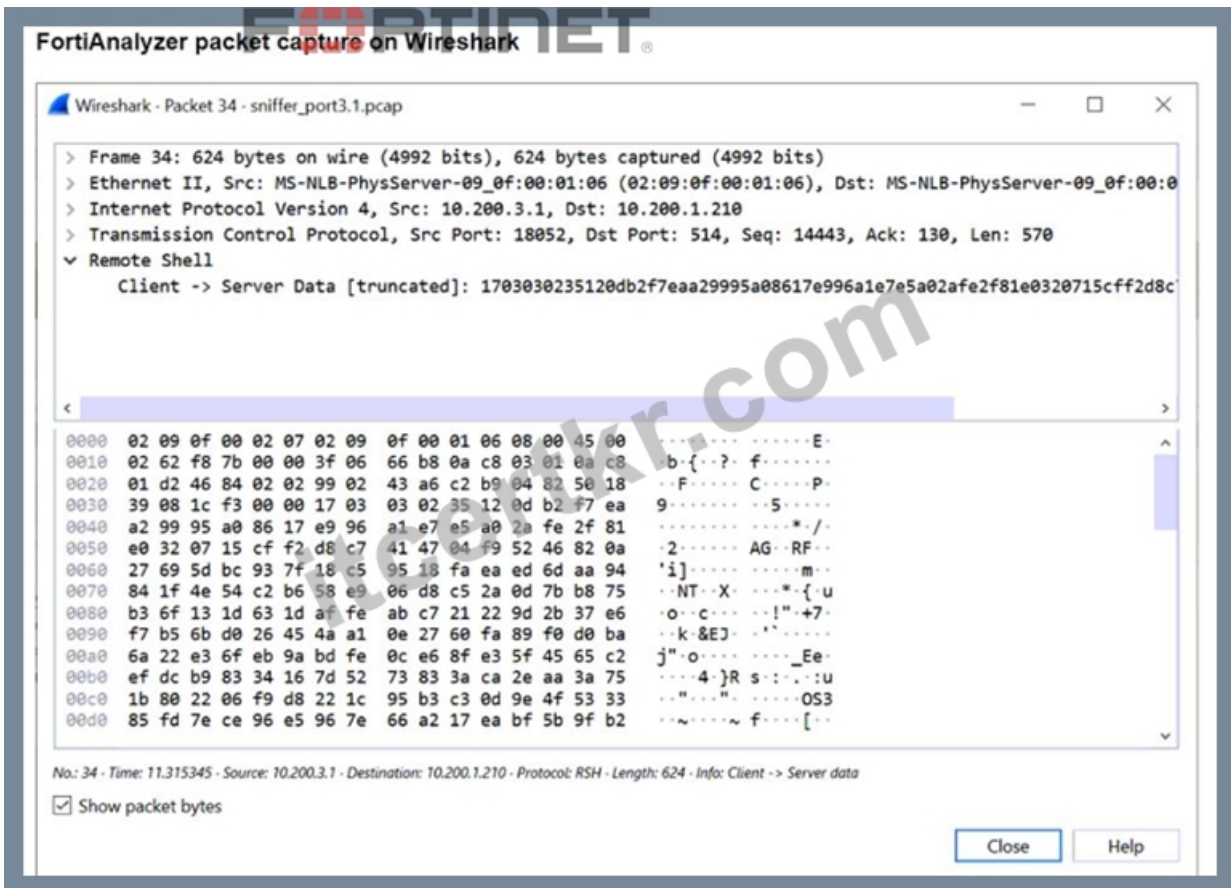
FortiAnalyzer packet capture on Wireshark

FORTINET

Wireshark · Packet 34 · sniffer_port3.1.pcap

> Frame 34: 624 bytes on wire (4992 bits), 624 bytes captured (4992 bits)
> Ethernet II, Src: MS-NLB-PhysServer-09_0f:00:01:06 (02:09:0f:00:01:06), Dst: MS-NLB-PhysServer-09_0f:00:0
> Internet Protocol Version 4, Src: 10.200.3.1, Dst: 10.200.1.210
> Transmission Control Protocol, Src Port: 18052, Dst Port: 514, Seq: 14443, Ack: 130, Len: 570
v Remote Shell
Client -> Server Data [truncated]: 1703030235120db2f7eaa29995a08617e996a1e7e5a02afe2f81e0320715cff2d8c

0000 02 09 0f 00 02 07 02 09 0f 00 01 06 08 00 45 00 ········ ······E·
0010 02 62 f8 7b 00 00 3f 06 66 b8 0a c8 03 01 0a c8 ·b·{··?· f·······
0020 01 d2 46 84 02 02 99 02 43 a6 c2 b9 04 82 50 18 ··F····· C·····P·
0030 39 08 1c f3 00 00 17 03 03 02 35 12 0d b2 f7 ea 9······· ··5·····
0040 a2 99 95 a0 86 17 e9 96 a1 e7 e5 a0 2a fe 2f 81 ········ ····*·/·
0050 e0 32 07 15 cf f2 d8 c7 41 47 04 f9 52 46 82 0a ·2······ AG··RF··
0060 27 69 5d bc 93 7f 18 c5 95 18 fa ea ed 6d aa 94 'i]····· ·····m··
0070 84 1f 4e 54 c2 b6 58 e9 06 d8 c5 2a 0d 7b b8 75 ··NT··X· ···*·{·u
0080 b3 6f 13 1d 63 1d af fe ab c7 21 22 9d 2b 37 e6 ·o··c··· ··!"·+7·
0090 f7 b5 6b d0 26 45 4a a1 0e 27 60 fa 89 f0 d0 ba ··k·&EJ· ·'`·····
00a0 6a 22 e3 6f eb 9a bd fe 0c e6 8f e3 5f 45 65 c2 j"·o···· ····_Ee·
00b0 ef dc b9 83 34 16 7d 52 73 83 3a ca 2e aa 3a 75 ····4·}R s·:·.·:u
00c0 1b 80 22 06 f9 d8 22 1c 95 b3 c3 0d 9e 4f 53 33 ··"···"· ·····OS3
00d0 85 fd 7e ce 96 e5 96 7e 66 a2 17 ea bf 5b 9f b2 ··~····~ f····[··

No.: 34 · Time: 11.315345 · Source: 10.200.3.1 · Destination: 10.200.1.210 · Protocol: RSH · Length: 624 · Info: Client -> Server data

Show packet bytes

Close Help

itcertkr.com